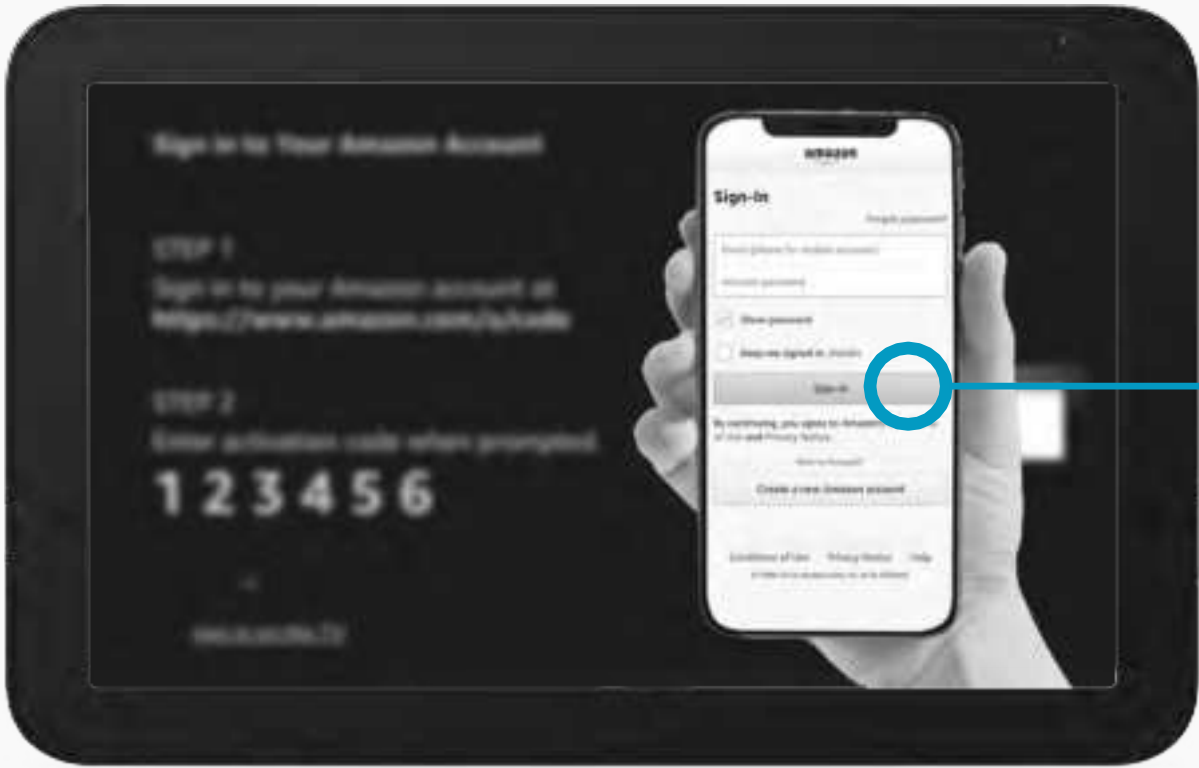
Sign in to Your Amazon Account

STEP 1
Sign in to your Amazon account at
https://www.amazon.com/a/code

STEP 2
Enter activation code when prompted.
1 2 3 4 5 6

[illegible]

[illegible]

amazon

Sign-In

Forgot password?

Email (phone for mobile accounts)

Amazon password

Show password

Keep me signed in. Details

Sign-In

By continuing, you agree to Amazon's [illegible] of Use and Privacy Notice.

New to Amazon?

Create a new Amazon account

Conditions of Use Privacy Notice Help

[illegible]